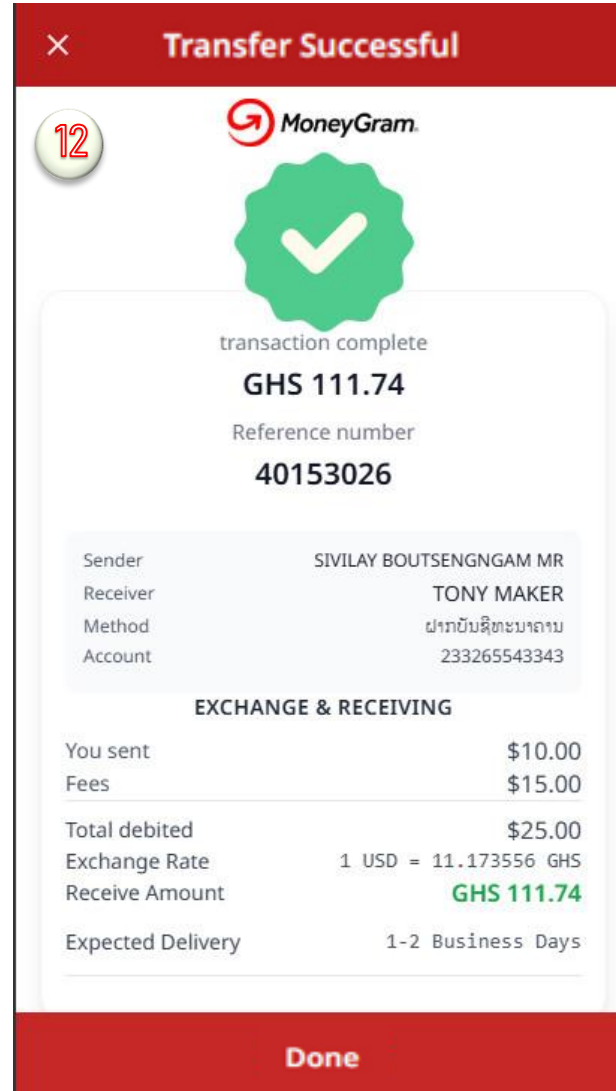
×
Transfer Successful

12

MoneyGram.

transaction complete

GHS 111.74

Reference number

40153026

| | |
|---|---|
| Sender | SIVILAY BOUTSENGNGAM MR |
| Receiver | TONY MAKER |
| Method | ຝາກບັນຊີທະນາຄານ |
| Account | 233265543343 |

EXCHANGE & RECEIVING

| | |
|---|---|
| You sent | \$10.00 |
| Fees | \$15.00 |
| Total debited | \$25.00 |
| Exchange Rate | 1 USD = 11.173556 GHS |
| Receive Amount | GHS 111.74 |
| Expected Delivery | 1-2 Business Days |

Done